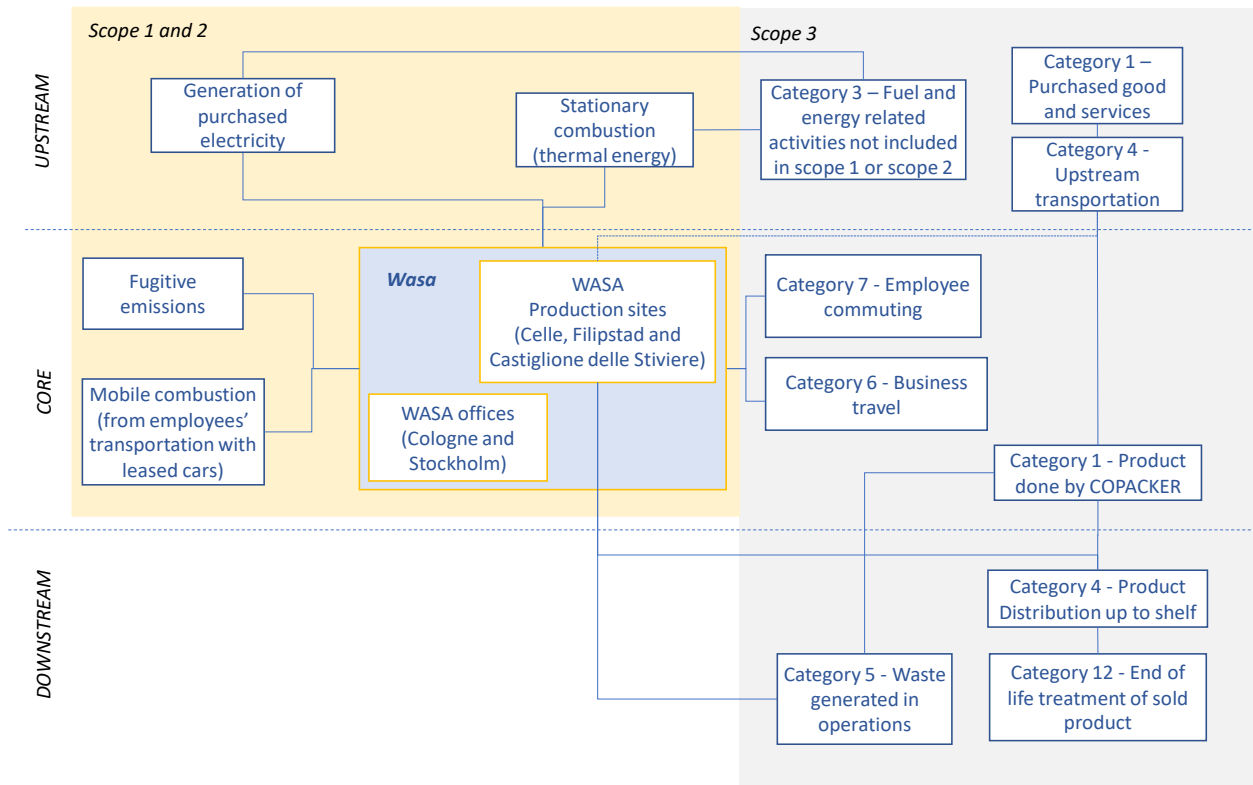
Scope 1 and 2

Scope 3

UPSTREAM

Generation of purchased electricity

Stationary combustion (thermal energy)

Category 3 – Fuel and energy related activities not included in scope 1 or scope 2

Category 1 – Purchased good and services

Category 4 - Upstream transportation

CORE

Fugitive emissions

Wasa

WASA Production sites (Celle, Filipstad and Castiglione delle Stiviere)

Category 7 - Employee commuting

Mobile combustion (from employees' transportation with leased cars)

WASA offices (Cologne and Stockholm)

Category 6 - Business travel

Category 1 - Product done by COPACKER

DOWNSTREAM

Category 4 - Product Distribution up to shelf

Category 5 - Waste generated in operations

Category 12 - End of life treatment of sold product